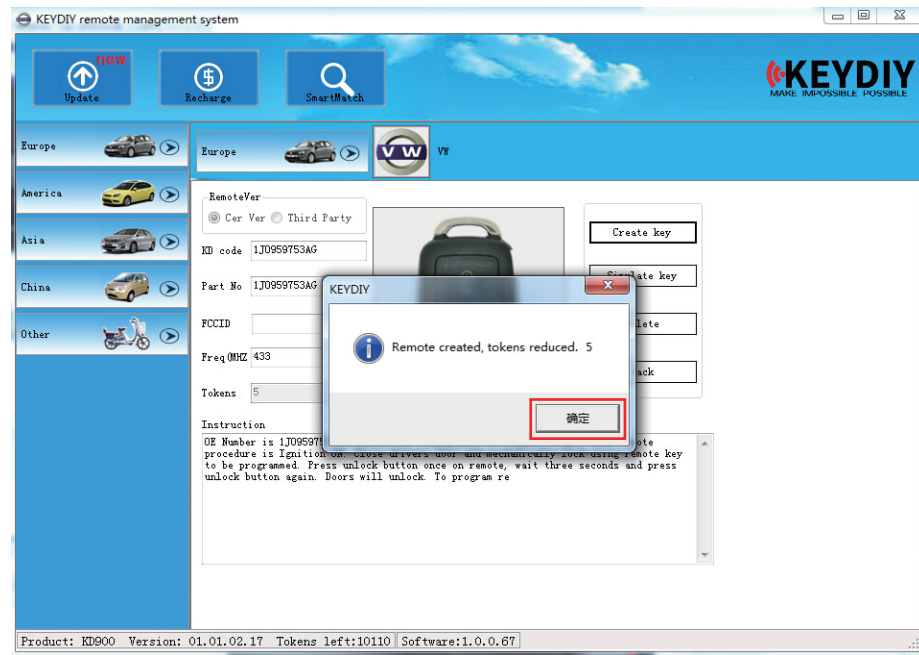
KEYDIY remote management system

new
Update
Recharge
SmartMatch

KEYDIY
MAKE IMPOSSIBLE POSSIBLE

Europe
America
Asia
China
Other

Europe
VW

RemoteVer
Cer Ver
Third Party
KD code 1J0959753AG
Part No 1J0959753AG
FCCID
Freq(MHZ 433
Tokens 5

Create key
Sim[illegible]ate key
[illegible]lete
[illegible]ack

KEYDIY
Remote created, tokens reduced. 5
确定

Instruction
OE Number is 1J09597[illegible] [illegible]ote procedure is Ignition ON. Close drivers door and mechanically lock using remote key to be programmed. Press unlock button once on remote, wait three seconds and press unlock button again. Doors will unlock. To program re

Product: KD900 Version: 01.01.02.17 Tokens left:10110 Software:1.0.0.67